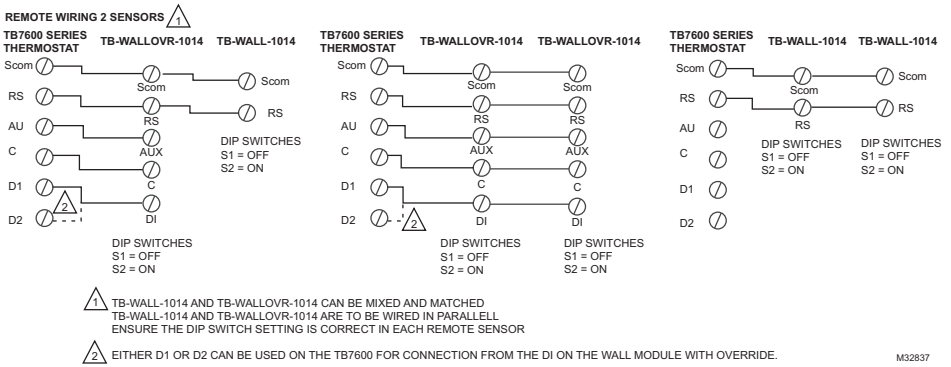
REMOTE WIRING 2 SENSORS 1

TB7600 SERIES THERMOSTAT
TB-WALLOVR-1014
TB-WALL-1014

Scom
RS
AU
C
D1
D2
2

Scom
RS
AUX
C
DI

Scom
RS

DIP SWITCHES
S1 = OFF
S2 = ON

DIP SWITCHES
S1 = OFF
S2 = ON

TB7600 SERIES THERMOSTAT
TB-WALLOVR-1014
TB-WALLOVR-1014

Scom
RS
AU
C
D1
D2
2

Scom
RS
AUX
C
DI

Scom
RS
AUX
C
DI

DIP SWITCHES
S1 = OFF
S2 = ON

DIP SWITCHES
S1 = OFF
S2 = ON

TB7600 SERIES THERMOSTAT
TB-WALL-1014
TB-WALL-1014

Scom
RS
AU
C
D1
D2

Scom
RS

Scom
RS

DIP SWITCHES
S1 = OFF
S2 = ON

DIP SWITCHES
S1 = OFF
S2 = ON

1 TB-WALL-1014 AND TB-WALLOVR-1014 CAN BE MIXED AND MATCHED
TB-WALL-1014 AND TB-WALLOVR-1014 ARE TO BE WIRED IN PARALLELL
ENSURE THE DIP SWITCH SETTING IS CORRECT IN EACH REMOTE SENSOR

2 EITHER D1 OR D2 CAN BE USED ON THE TB7600 FOR CONNECTION FROM THE DI ON THE WALL MODULE WITH OVERRIDE.

M32837